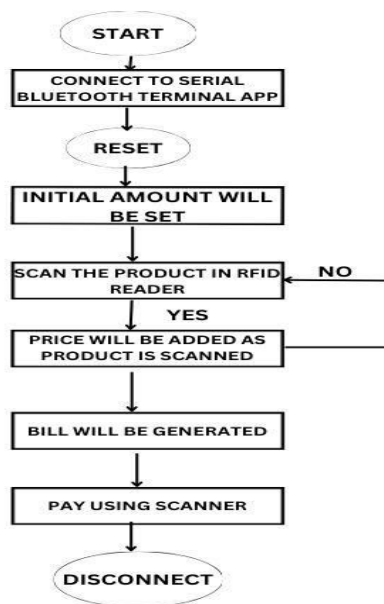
START

CONNECT TO SERIAL BLUETOOTH TERMINAL APP

RESET

INITIAL AMOUNT WILL BE SET

SCAN THE PRODUCT IN RFID READER

NO

YES

PRICE WILL BE ADDED AS PRODUCT IS SCANNED

BILL WILL BE GENERATED

PAY USING SCANNER

DISCONNECT